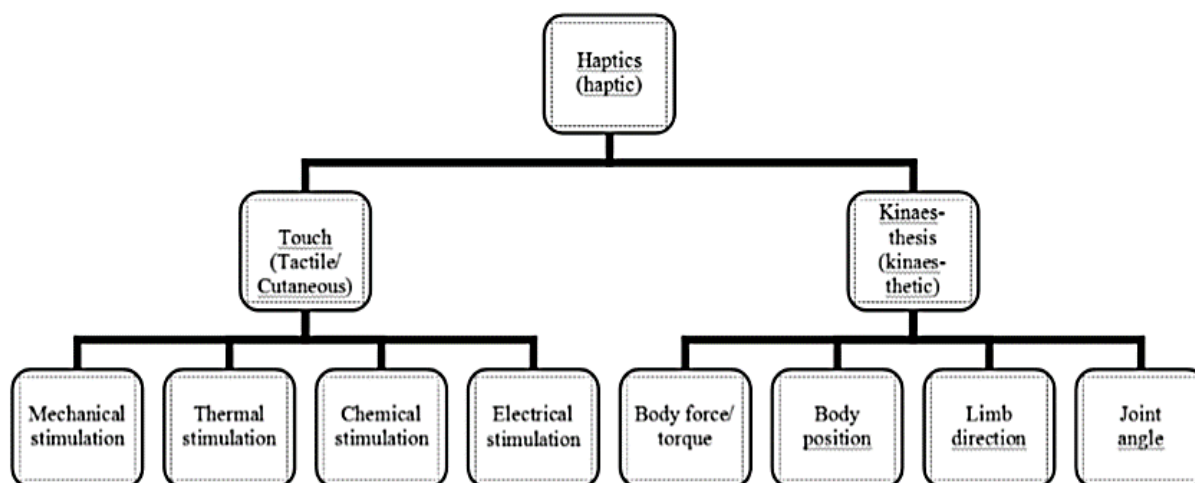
Haptics (haptic)

Touch (Tactile/ Cutaneous)

Kinaes-thesis (kinaes-thetic)

Mechanical stimulation

Thermal stimulation

Chemical stimulation

Electrical stimulation

Body force/ torque

Body position

Limb direction

Joint angle